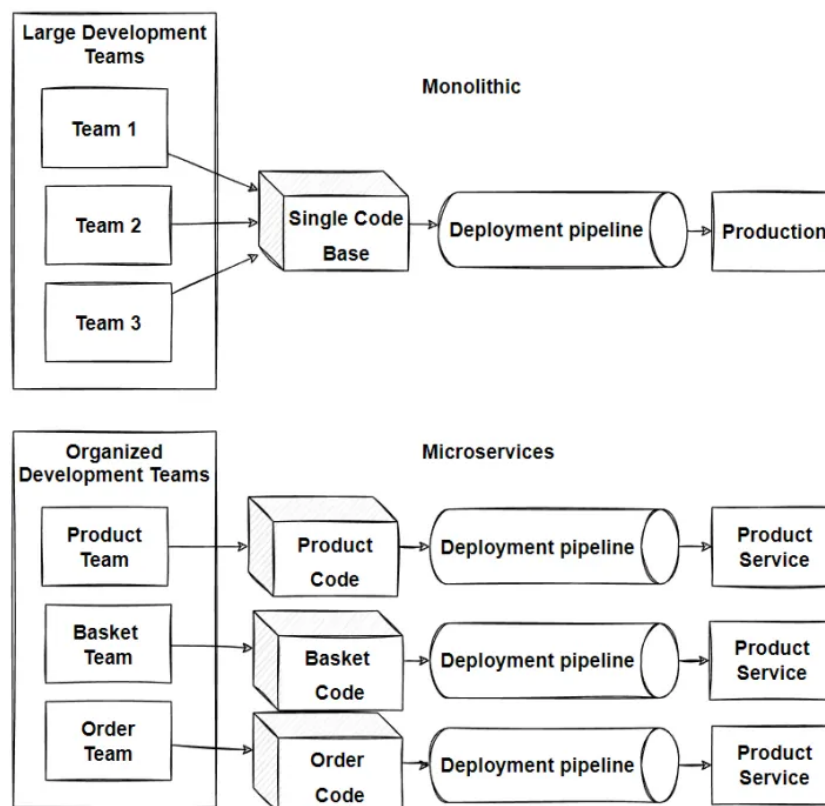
Large Development Teams

Team 1

Team 2

Team 3

Monolithic

Single Code Base

Deployment pipeline

Production

Organized Development Teams

Product Team

Basket Team

Order Team

Microservices

Product Code

Basket Code

Order Code

Deployment pipeline

Deployment pipeline

Deployment pipeline

Product Service

Product Service

Product Service